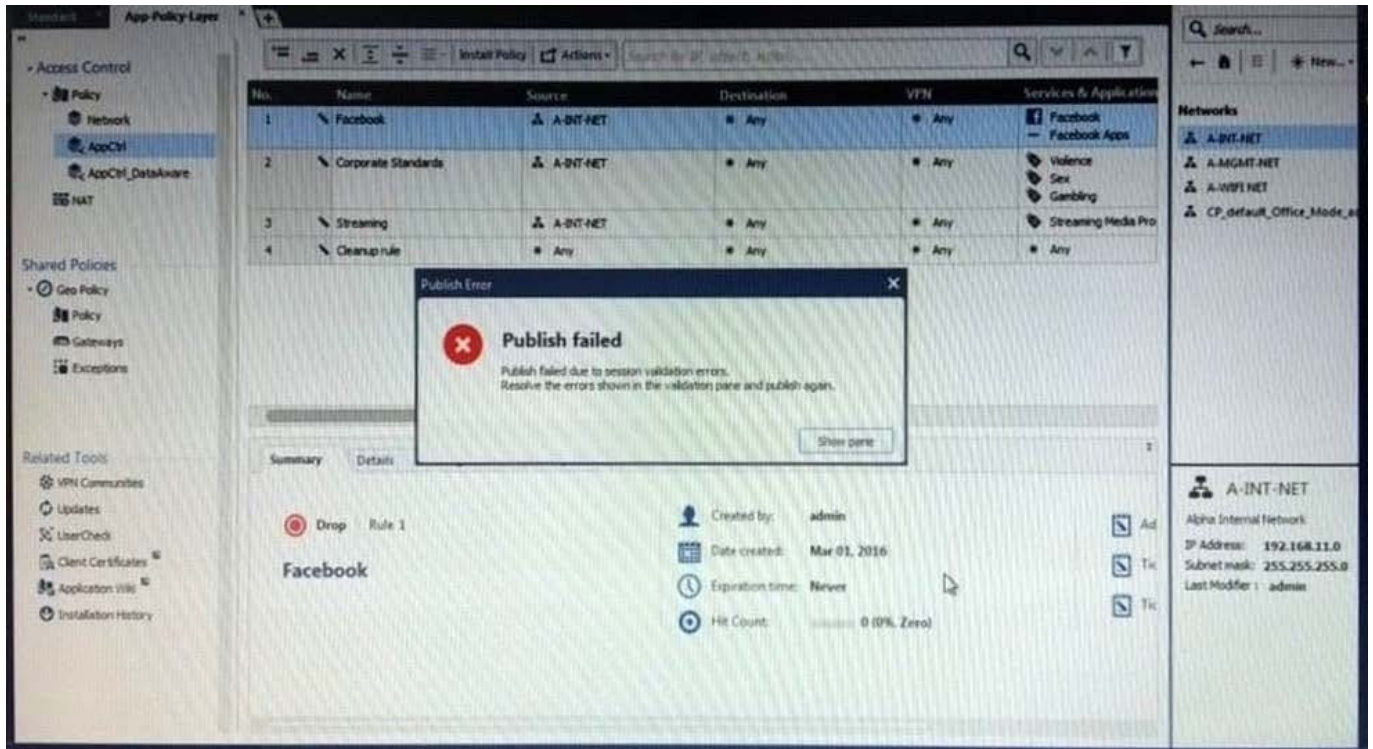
Standard | App-Policy-Layer | +

Access Control
Policy
Network
AppCtrl
AppCtrl_DataAware
NAT

Shared Policies
Geo Policy
Policy
Gateways
Exceptions

Related Tools
VPN Communities
Updates
UserCheck
Client Certificates
Application Wiki
Installation History

Install Policy | Actions | Search for IP, object, action...

| No. | Name | Source | Destination | VPN | Services & Applications |
|---|---|---|---|---|---|
| 1 | Facebook | A-INT-NET | Any | Any | Facebook — Facebook Apps |
| 2 | Corporate Standards | A-INT-NET | Any | Any | Violence Sex Gambling |
| 3 | Streaming | A-INT-NET | Any | Any | Streaming Media Pro |
| 4 | Cleanup rule | Any | Any | Any | Any |

Publish Error

Publish failed

Publish failed due to session validation errors.
Resolve the errors shown in the validation pane and publish again.

Show pane

Summary | Details

Drop Rule 1

Facebook

Created by: admin
Date created: Mar 01, 2016
Expiration time: Never
Hit Count: 0 (0%, Zero)

Ad
Tic
Tic

Search...
New...

Networks
A-INT-NET
A-MGMT-NET
A-WIFI NET
CP_default_Office_Mode_a

A-INT-NET
Alpha Internal Network
IP Address: 192.168.11.0
Subnet mask: 255.255.255.0
Last Modifier: admin